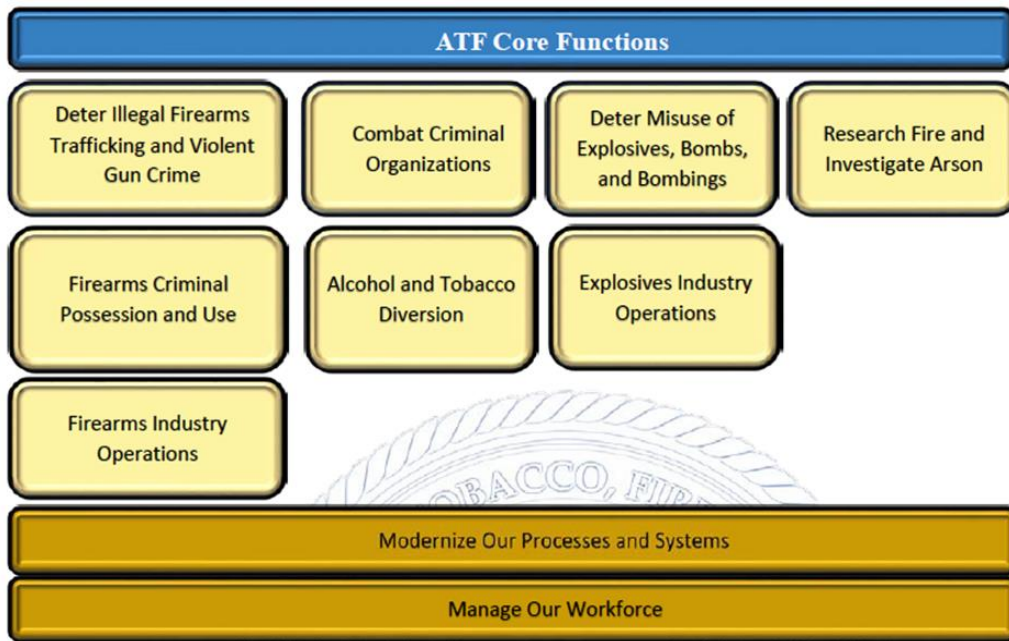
ATF Core Functions

Deter Illegal Firearms Trafficking and Violent Gun Crime

Combat Criminal Organizations

Deter Misuse of Explosives, Bombs, and Bombings

Research Fire and Investigate Arson

Firearms Criminal Possession and Use

Alcohol and Tobacco Diversion

Explosives Industry Operations

Firearms Industry Operations

OBACCO, FIR

Modernize Our Processes and Systems

Manage Our Workforce